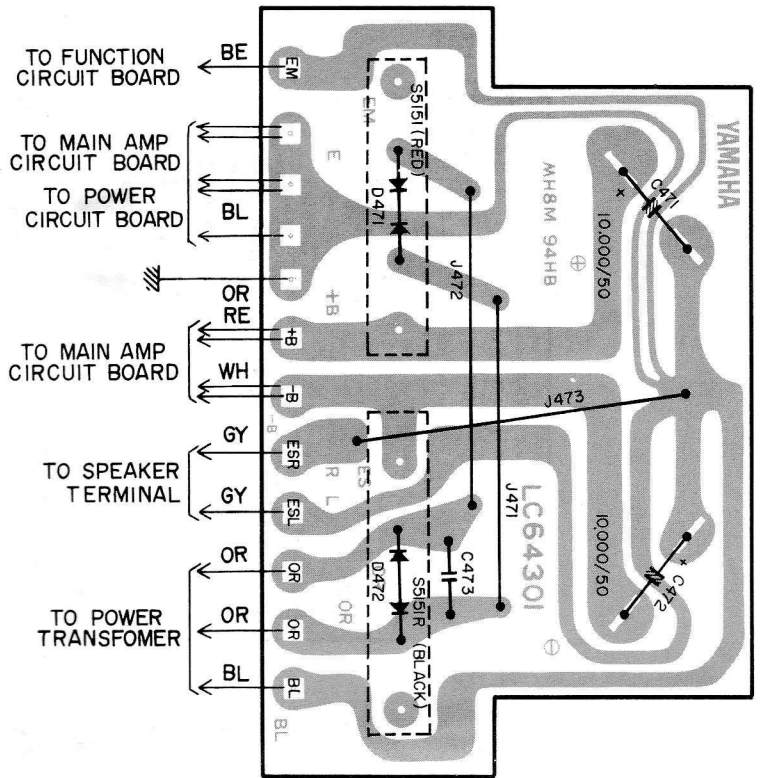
TO FUNCTION CIRCUIT BOARD
BE
EM
EM
S5151 (RED)
YAMAHA
TO MAIN AMP CIRCUIT BOARD
E
MH8M 94HB
C471
TO POWER CIRCUIT BOARD
D471
BL
10,000/50
J472
OR
+B
RE
+B
TO MAIN AMP CIRCUIT BOARD
WH
-B
-B
J473
GY
ESR
ES
TO SPEAKER TERMINAL
R
L
LC64301
GY
ESL
J471
10,000/50
OR
OR
C473
C472
D472
S5151R
TO POWER TRANSFOMER
OR
OR
OR
(BLACK)
BL
BL
BL